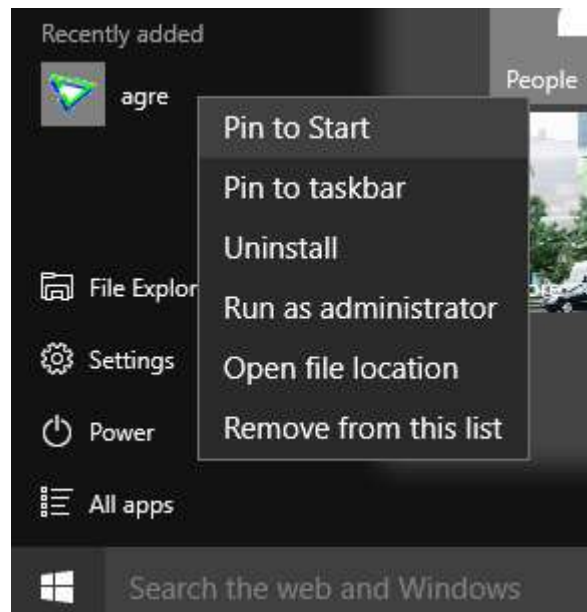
Recently added

agre

People

Pin to Start

Pin to taskbar

Uninstall

Run as administrator

Open file location

Remove from this list

File Explor

Settings

Power

All apps

Search the web and Windows